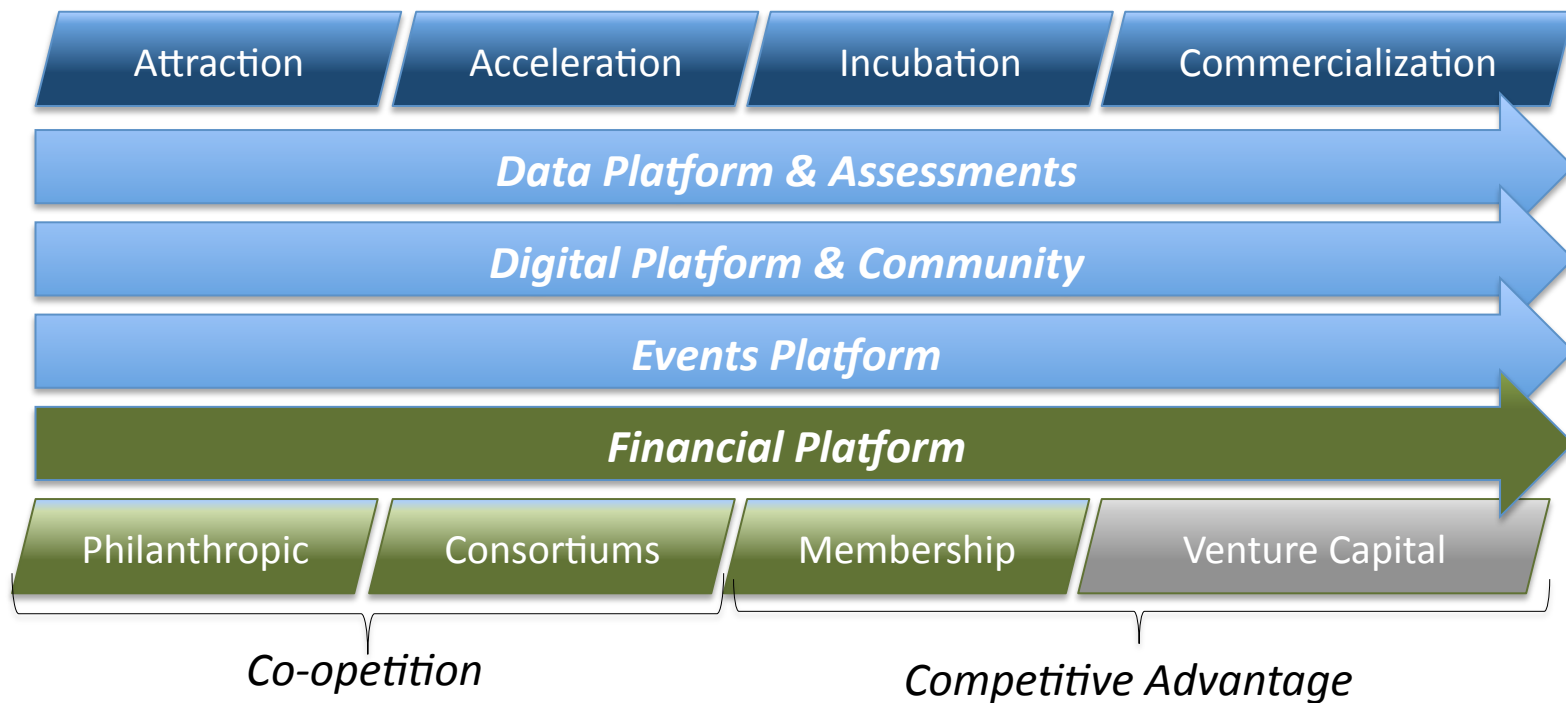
Attraction Acceleration Incubation Commercialization

Data Platform & Assessments

Digital Platform & Community

Events Platform

Financial Platform

Philanthropic Consortiums Membership Venture Capital

Co-opetition

Competitive Advantage